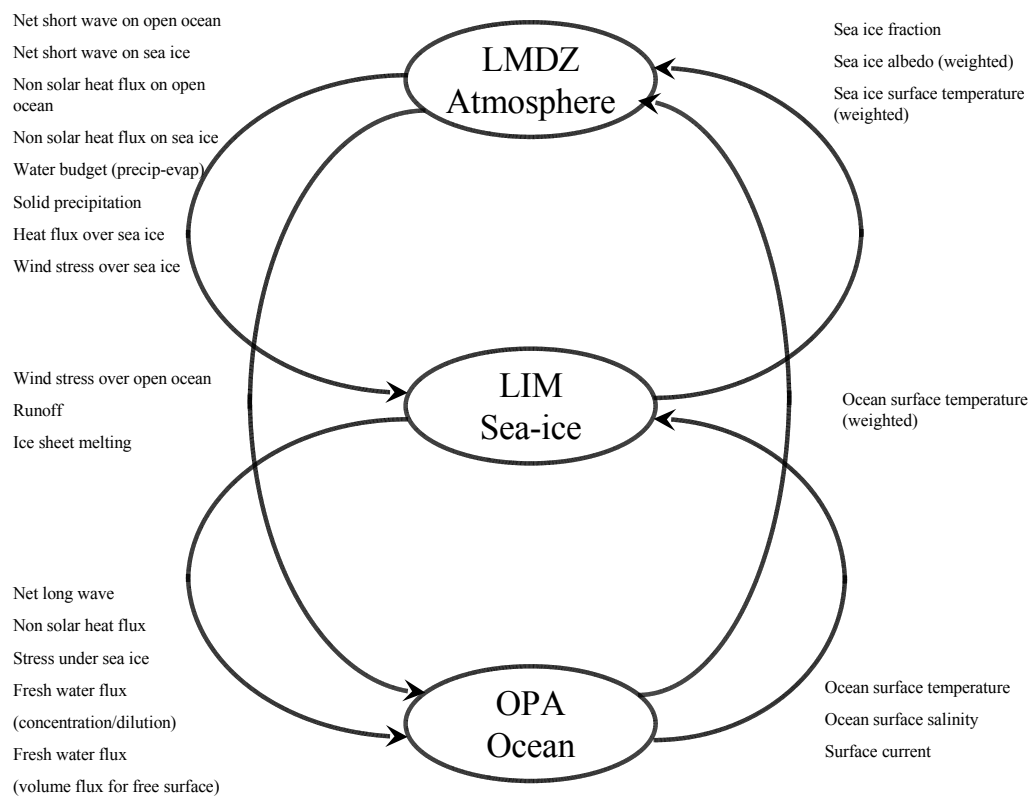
Net short wave on open ocean

Net short wave on sea ice

Non solar heat flux on open ocean

Non solar heat flux on sea ice

Water budget (precip-evap)

Solid precipitation

Heat flux over sea ice

Wind stress over sea ice

LMDZ
Atmosphere

Sea ice fraction

Sea ice albedo (weighted)

Sea ice surface temperature (weighted)

Wind stress over open ocean

Runoff

Ice sheet melting

LIM
Sea-ice

Ocean surface temperature (weighted)

Net long wave

Non solar heat flux

Stress under sea ice

Fresh water flux

(concentration/dilution)

Fresh water flux

(volume flux for free surface)

OPA
Ocean

Ocean surface temperature

Ocean surface salinity

Surface current